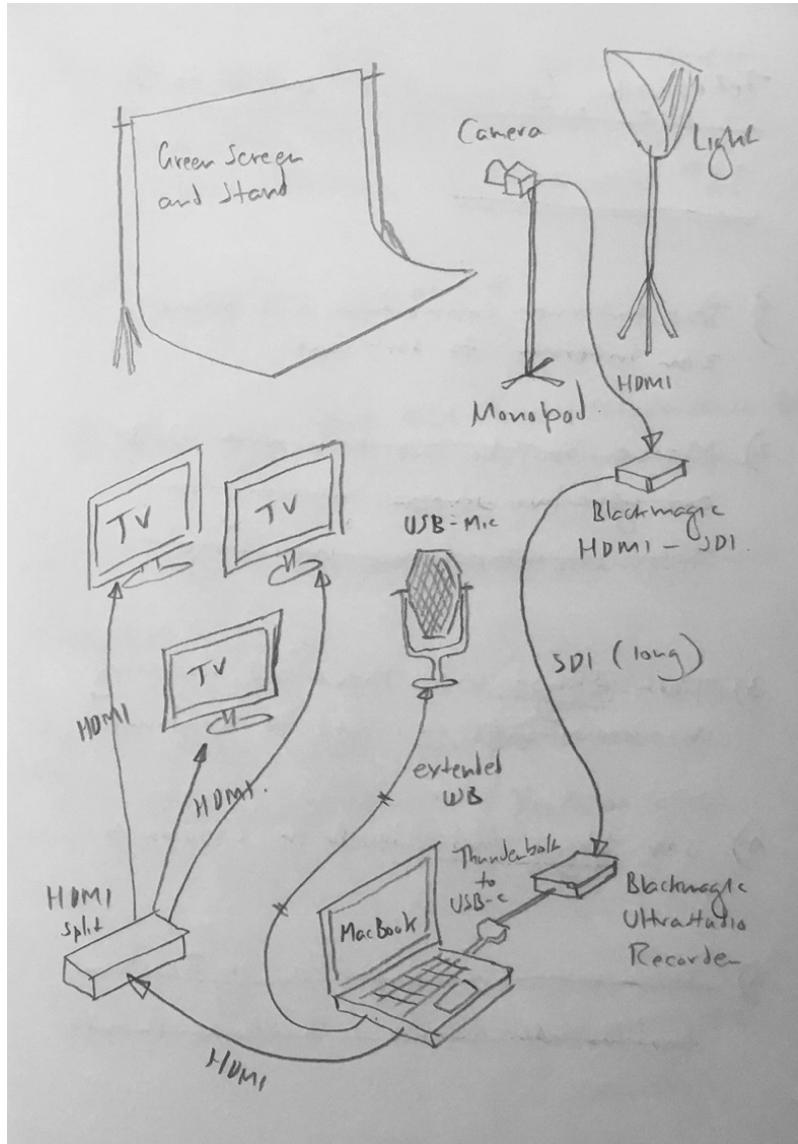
Green Screen and Stand

Camera

Light

Monopod

HDMI

Blackmagic HDMI - SDI

TV

TV

TV

USB-Mic

SDI (long)

HDMI

HDMI.

extended UB

Thunderbolt to USB-c

HDMI split

MacBook

Blackmagic UltraStudio Recorder

HDMI